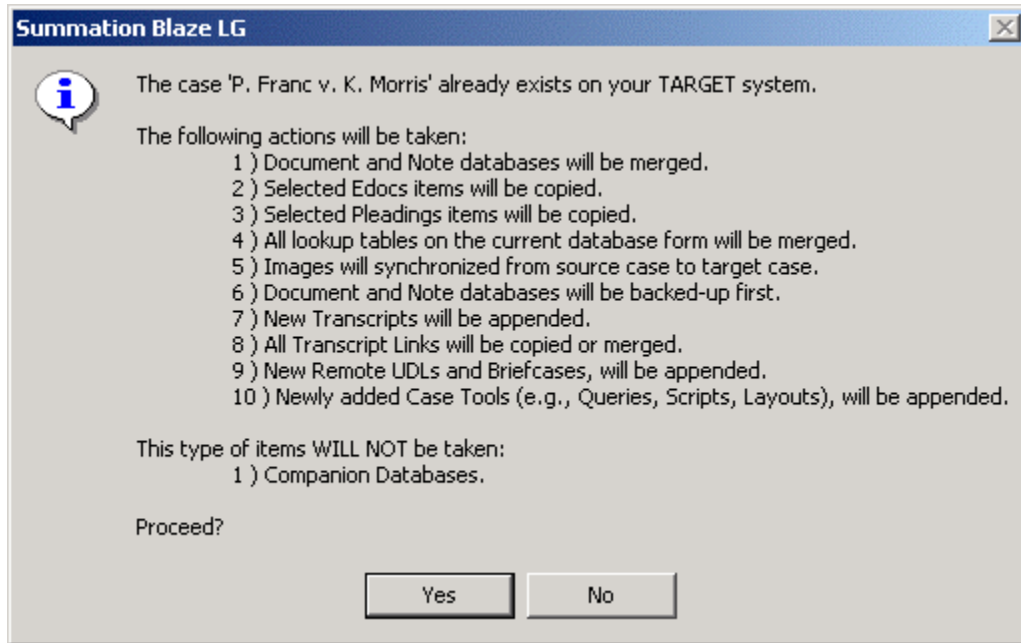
Summation Blaze LG

i

The case 'P. Franc v. K. Morris' already exists on your TARGET system.

The following actions will be taken:
1 ) Document and Note databases will be merged.
2 ) Selected Edocs items will be copied.
3 ) Selected Pleadings items will be copied.
4 ) All lookup tables on the current database form will be merged.
5 ) Images will synchronized from source case to target case.
6 ) Document and Note databases will be backed-up first.
7 ) New Transcripts will be appended.
8 ) All Transcript Links will be copied or merged.
9 ) New Remote UDLs and Briefcases, will be appended.
10 ) Newly added Case Tools (e.g., Queries, Scripts, Layouts), will be appended.

This type of items WILL NOT be taken:
1 ) Companion Databases.

Proceed?

Yes No